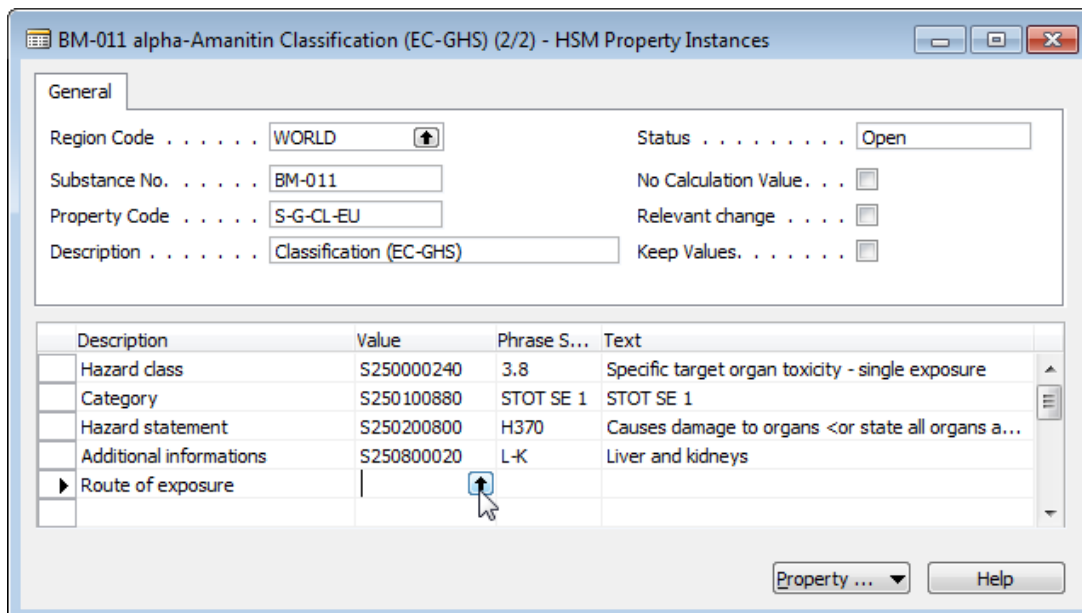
BM-011 alpha-Amanitin Classification (EC-GHS) (2/2) - HSM Property Instances

General

Region Code . . . . . . WORLD

Substance No. . . . . . BM-011

Property Code . . . . . S-G-CL-EU

Description . . . . . . . Classification (EC-GHS)

Status . . . . . . . . . . Open

No Calculation Value. . .

Relevant change . . . .

Keep Values. . . . . . .

| Description | Value | Phrase S... | Text |
|---|---|---|---|
| Hazard class | S250000240 | 3.8 | Specific target organ toxicity - single exposure |
| Category | S250100880 | STOT SE 1 | STOT SE 1 |
| Hazard statement | S250200800 | H370 | Causes damage to organs <or state all organs a... |
| Additional informations | S250800020 | L-K | Liver and kidneys |
| Route of exposure | | | |

Property ...

Help